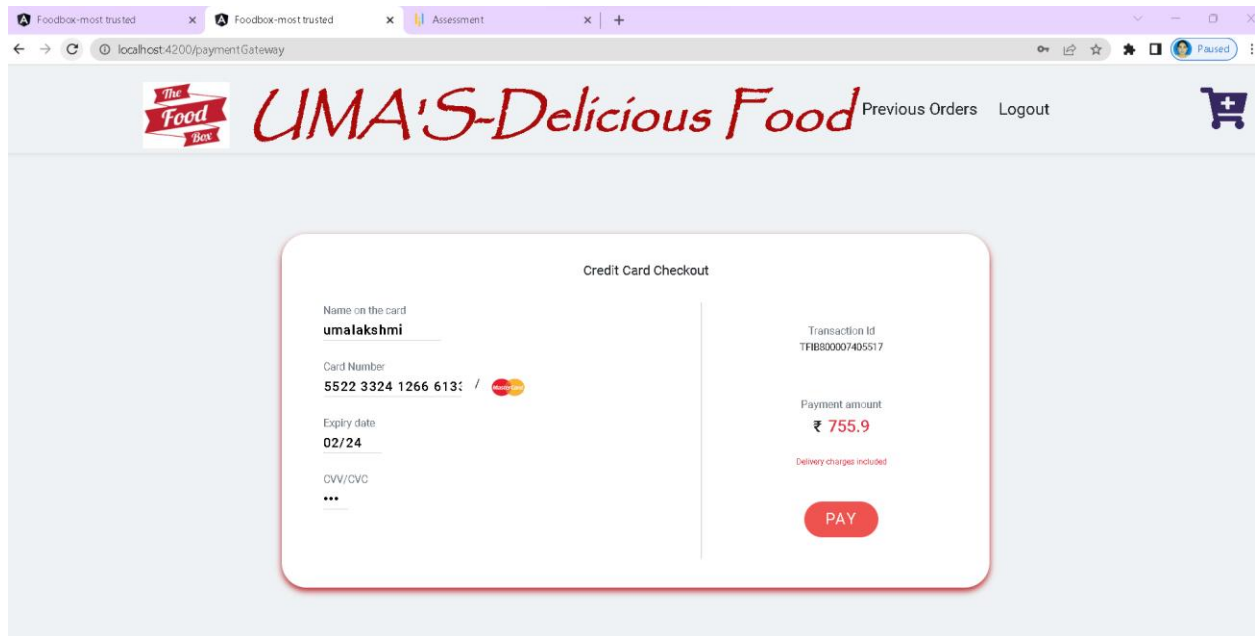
Foodbox-most trusted ×
Foodbox-most trusted ×
Assessment ×
+
localhost:4200/paymentGateway
Paused

The Food Box
UMA'S-Delicious Food
Previous Orders
Logout

Credit Card Checkout

Name on the card
umalakshmi

Card Number
5522 3324 1266 613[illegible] /

Expiry date
02/24

CVV/CVC
•••

Transaction Id
TFIB800007405517

Payment amount
₹ 755.9

Delivery charges included

PAY